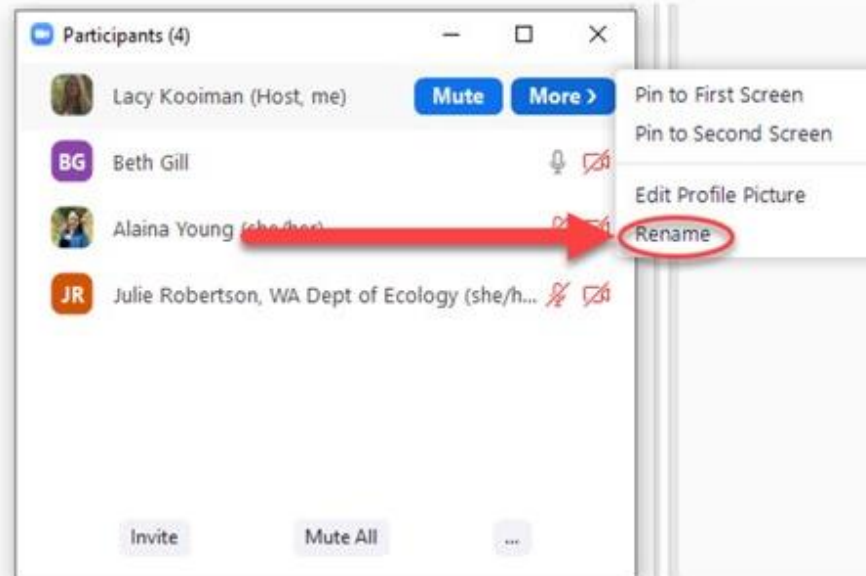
Participants (4)

Lacy Kooiman (Host, me) Mute More ›

BG Beth Gill

Alaina Young (she/her)

JR Julie Robertson, WA Dept of Ecology (she/h...

Pin to First Screen
Pin to Second Screen
Edit Profile Picture
Rename

Invite Mute All ...